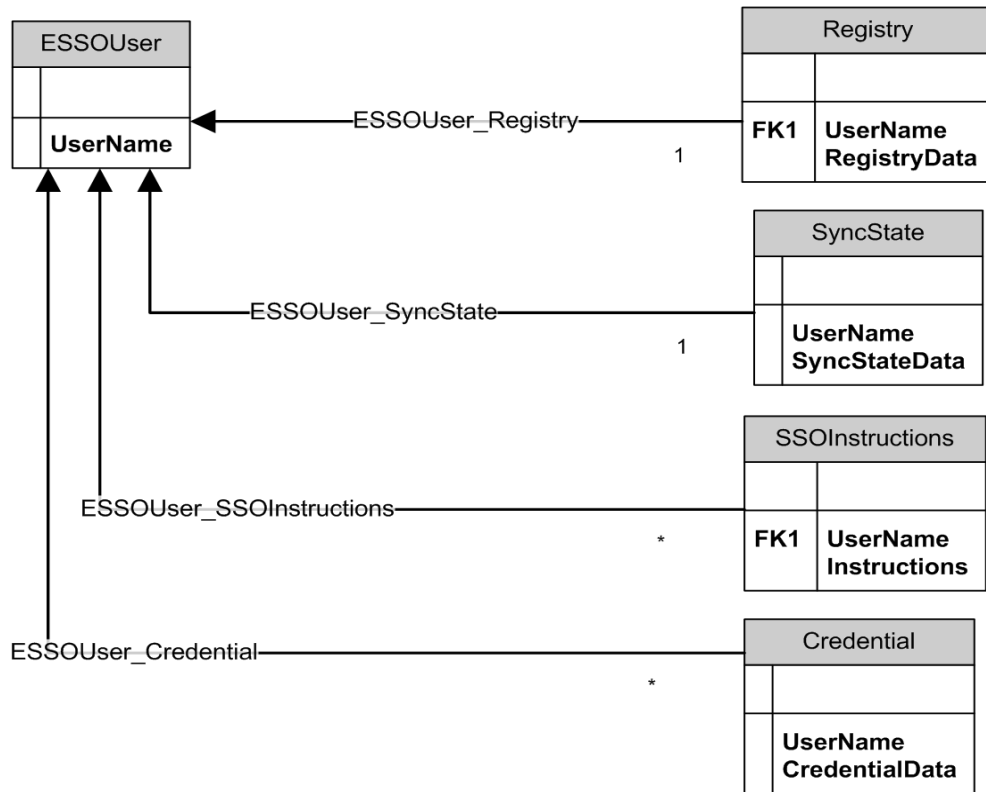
ESSOUser

UserName

Registry

FK1 UserName
RegistryData

ESSOUser_Registry

1

SyncState

UserName
SyncStateData

ESSOUser_SyncState

1

SSOInstructions

FK1 UserName
Instructions

ESSOUser_SSOInstructions

*

Credential

UserName
CredentialData

ESSOUser_Credential

*